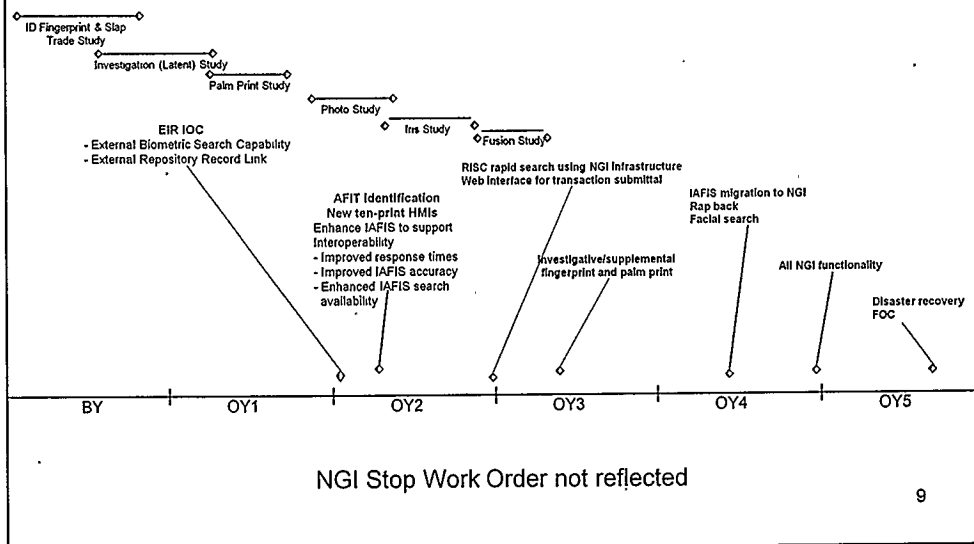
ID Fingerprint & Slap Trade Study

Investigation (Latent) Study

Palm Print Study

Photo Study

Iris Study

Fusion Study

EIR IOC
- External Biometric Search Capability
- External Repository Record Link

AFIT Identification
New ten-print HMIs
Enhance IAFIS to support interoperability
- Improved response times
- Improved IAFIS accuracy
- Enhanced IAFIS search availability

RISC rapid search using NGI infrastructure
Web interface for transaction submittal

Investigative/supplemental fingerprint and palm print

IAFIS migration to NGI
Rap back
Facial search

All NGI functionality

Disaster recovery
FOC

BY

OY1

OY2

OY3

OY4

OY5

NGI Stop Work Order not reflected

9